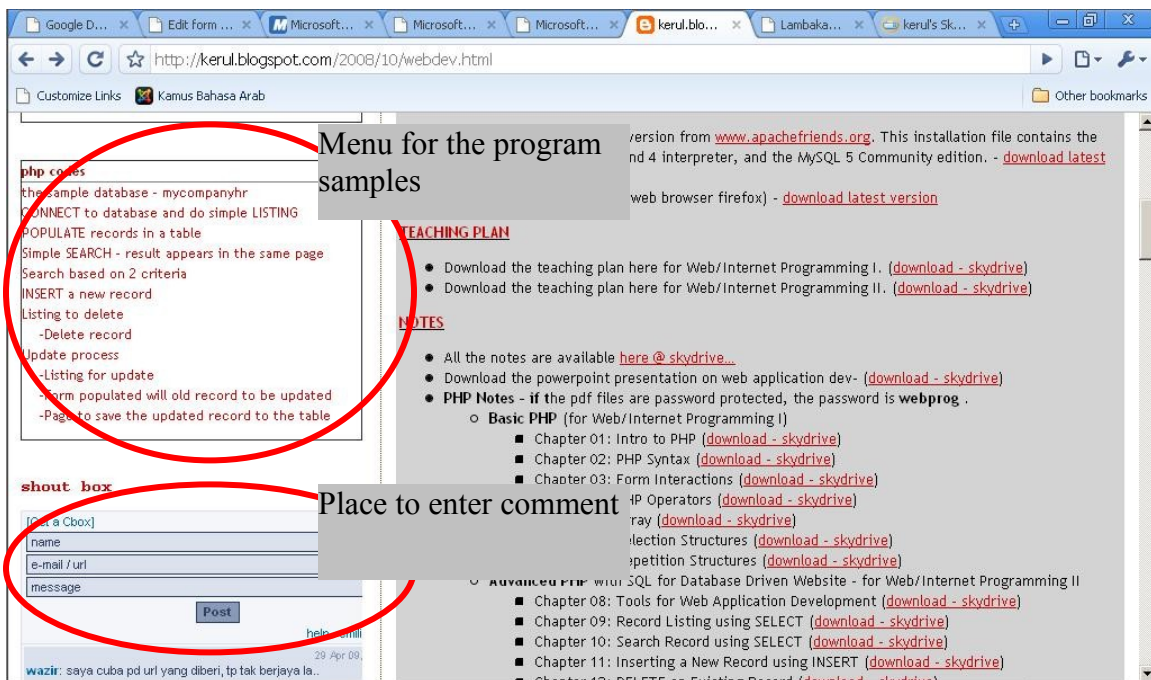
Google D... × | Edit form ... × | Microsoft... × | Microsoft... × | Microsoft... × | kerul.blo... × | Lambaka... × | kerul's Sk... ×

http://kerul.blogspot.com/2008/10/webdev.html

Customize Links | Kamus Bahasa Arab | Other bookmarks

php codes
the sample database - mycompanyhr
CONNECT to database and do simple LISTING
POPULATE records in a table
Simple SEARCH - result appears in the same page
Search based on 2 criteria
INSERT a new record
Listing to delete
-Delete record
Update process
-Listing for update
-Form populated will old record to be updated
-Page to save the updated record to the table

Menu for the program samples

shout box

[Get a Cbox]
name
e-mail / url
message
Post
help · smili
29 Apr 09,
wazir: saya cuba pd url yang diberi, tp tak berjaya la..

Place to enter comment

version from www.apachefriends.org. This installation file contains the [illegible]nd 4 interpreter, and the MySQL 5 Community edition. - download latest

web browser firefox) - download latest version

TEACHING PLAN

• Download the teaching plan here for Web/Internet Programming I. (download - skydrive)
• Download the teaching plan here for Web/Internet Programming II. (download - skydrive)

NOTES

• All the notes are available here @ skydrive...
• Download the powerpoint presentation on web application dev- (download - skydrive)
• PHP Notes - if the pdf files are password protected, the password is webprog .
○ Basic PHP (for Web/Internet Programming I)
■ Chapter 01: Intro to PHP (download - skydrive)
■ Chapter 02: PHP Syntax (download - skydrive)
■ Chapter 03: Form Interactions (download - skydrive)
■ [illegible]P Operators (download - skydrive)
■ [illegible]ray (download - skydrive)
■ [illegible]election Structures (download - skydrive)
■ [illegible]epetition Structures (download - skydrive)
○ Advanced PHP with SQL for Database Driven Website - for Web/Internet Programming II
■ Chapter 08: Tools for Web Application Development (download - skydrive)
■ Chapter 09: Record Listing using SELECT (download - skydrive)
■ Chapter 10: Search Record using SELECT (download - skydrive)
■ Chapter 11: Inserting a New Record using INSERT (download - skydrive)
■ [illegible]